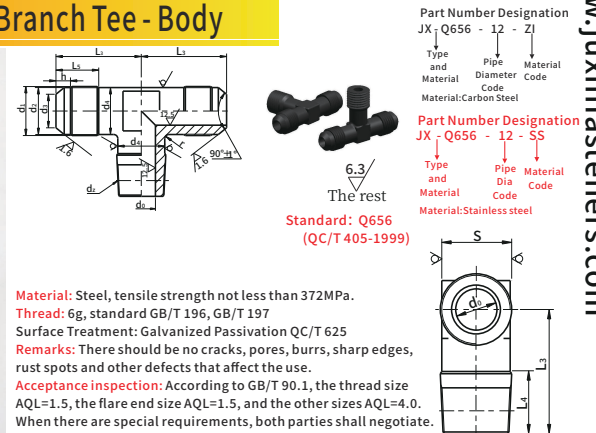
Branch Tee - Body

L₁
L₅
L₂
h
d₁
d₂
d₃
d₄
12.5
d₆
1.6
90°±1°
1.6
12.5
d₇
d₀

6.3
The rest

Part Number Designation
JX - Q656 - 12 - ZI
Type and Material
Pipe Diameter Code
Material Code
Material:Carbon Steel

Part Number Designation
JX - Q656 - 12 - SS
Type and Material
Pipe Dia Code
Material Code
Material:Stainless steel

Standard: Q656 (QC/T 405-1999)

S
d₀
L₃
L₄

w.jiaxinfasteners.com

Material: Steel, tensile strength not less than 372MPa.
Thread: 6g, standard GB/T 196, GB/T 197
Surface Treatment: Galvanized Passivation QC/T 625
Remarks: There should be no cracks, pores, burrs, sharp edges, rust spots and other defects that affect the use.
Acceptance inspection: According to GB/T 90.1, the thread size AQL=1.5, the flare end size AQL=1.5, and the other sizes AQL=4.0. When there are special requirements, both parties shall negotiate.